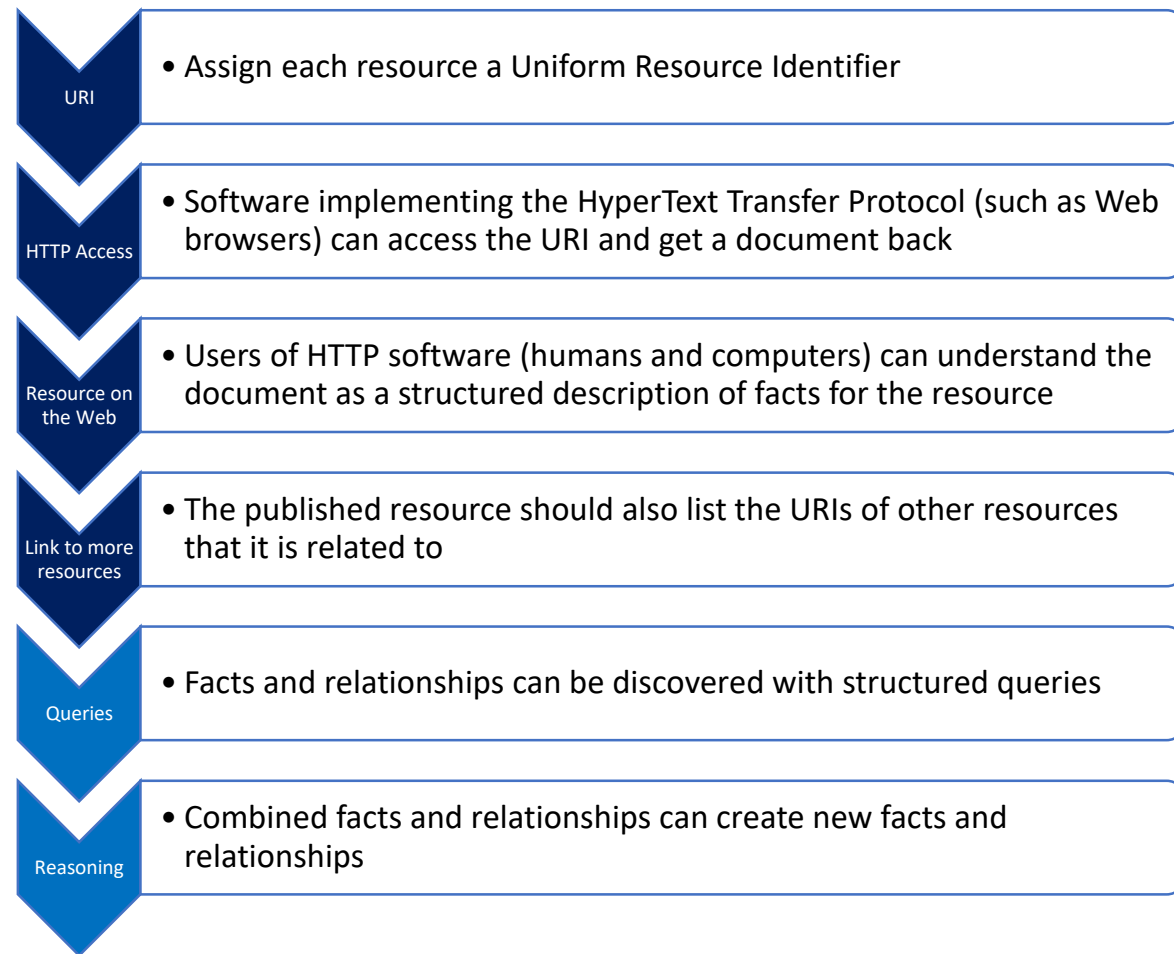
URI

• Assign each resource a Uniform Resource Identifier

HTTP Access

• Software implementing the HyperText Transfer Protocol (such as Web browsers) can access the URI and get a document back

Resource on the Web

• Users of HTTP software (humans and computers) can understand the document as a structured description of facts for the resource

Link to more resources

• The published resource should also list the URIs of other resources that it is related to

Queries

• Facts and relationships can be discovered with structured queries

Reasoning

• Combined facts and relationships can create new facts and relationships